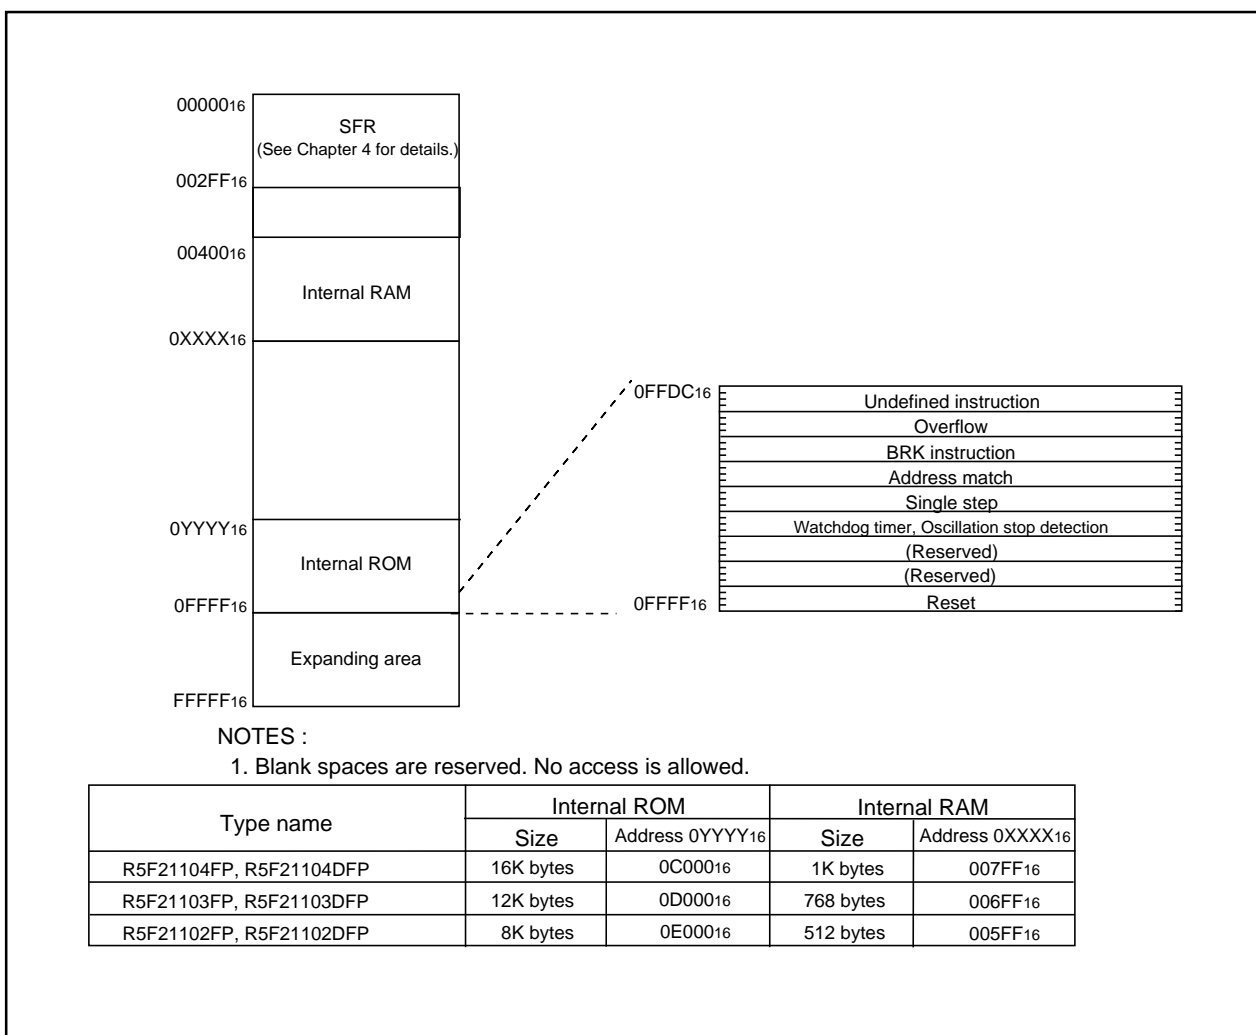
$00000_{16}$
SFR
(See Chapter 4 for details.)
$002FF_{16}$
$00400_{16}$
Internal RAM
$0XXXX_{16}$
$0YYYY_{16}$
Internal ROM
$0FFFF_{16}$
Expanding area
$FFFFF_{16}$

$0FFDC_{16}$
Undefined instruction
Overflow
BRK instruction
Address match
Single step
Watchdog timer, Oscillation stop detection
(Reserved)
(Reserved)
$0FFFF_{16}$
Reset

NOTES :
1. Blank spaces are reserved. No access is allowed.

| Type name | Internal ROM Size | Internal ROM Address $0YYYY_{16}$ | Internal RAM Size | Internal RAM Address $0XXXX_{16}$ |
|---|---|---|---|---|
| R5F21104FP, R5F21104DFP | 16K bytes | $0C000_{16}$ | 1K bytes | $007FF_{16}$ |
| R5F21103FP, R5F21103DFP | 12K bytes | $0D000_{16}$ | 768 bytes | $006FF_{16}$ |
| R5F21102FP, R5F21102DFP | 8K bytes | $0E000_{16}$ | 512 bytes | $005FF_{16}$ |